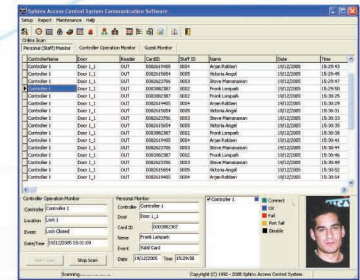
Sphinx Access Control System Communication Software

Setup Report Maintenance Help

Online Scan

Personal (Staff) Monitor | Controller Operation Monitor | Guest Monitor

| ControllerName | Door | Reader | CardID | Staff ID | Name | Date | Time |
|---|---|---|---|---|---|---|---|
| Controller 1 | Door 1_1 | OUT | 0082619405 | 0034 | Arjan Robben | 19/12/2005 | 15:29:38 |
| Controller 1 | Door 1_1 | OUT | 0082615694 | 0005 | Victoria Angel | 19/12/2005 | 15:29:45 |
| Controller 1 | Door 1_1 | OUT | 0082627706 | 0053 | Steve Mamananan | 19/12/2005 | 15:29:47 |
| Controller 1 | Door 1_1 | OUT | 0082062367 | 0002 | Frank Lampark | 19/12/2005 | 15:29:56 |
| Controller 1 | Door 1_1 | OUT | 0082619405 | 0034 | Arjan Robben | 19/12/2005 | 15:30:25 |
| Controller 1 | Door 1_1 | OUT | 0082615694 | 0005 | Victoria Angel | 19/12/2005 | 15:30:31 |
| Controller 1 | Door 1_1 | OUT | 0082627706 | 0053 | Steve Mamananan | 19/12/2005 | 15:30:33 |
| Controller 1 | Door 1_1 | OUT | 0082062367 | 0002 | Frank Lampark | 19/12/2005 | 15:30:35 |
| Controller 1 | Door 1_1 | OUT | 0082062367 | 0002 | Frank Lampark | 19/12/2005 | 15:30:38 |
| Controller 1 | Door 1_1 | OUT | 0082619405 | 0034 | Arjan Robben | 19/12/2005 | 15:30:41 |
| Controller 1 | Door 1_1 | OUT | 0082627706 | 0053 | Steve Mamananan | 19/12/2005 | 15:30:44 |
| Controller 1 | Door 1_1 | OUT | 0082062367 | 0002 | Frank Lampark | 19/12/2005 | 15:30:46 |
| Controller 1 | Door 1_1 | OUT | 0082062367 | 0002 | Frank Lampark | 19/12/2005 | 15:30:49 |
| Controller 1 | Door 1_1 | OUT | 0082615694 | 0005 | Victoria Angel | 19/12/2005 | 15:30:52 |
| Controller 1 | Door 1_1 | OUT | 0082619405 | 0034 | Arjan Robben | 19/12/2005 | 15:30:55 |

Controller Operation Monitor
Controller: Controller 1
Location: Lock 1
Event: Lock Closed
Date/Time: 19/12/2005 15:31:09
Start Scan | Stop Scan

Personal Monitor
Controller: Controller 1
Door: Door 1_1
Card ID: 0082062367
Name: Frank Lampark
Event: Valid Card
Date: 19/12/2005 Time: 15:29:56

Controller 1

Connect
OK
Fail
Port Fail
Disable

Scanning........

Copyright (C) 1998 - 2005 Sphinx Access Control System